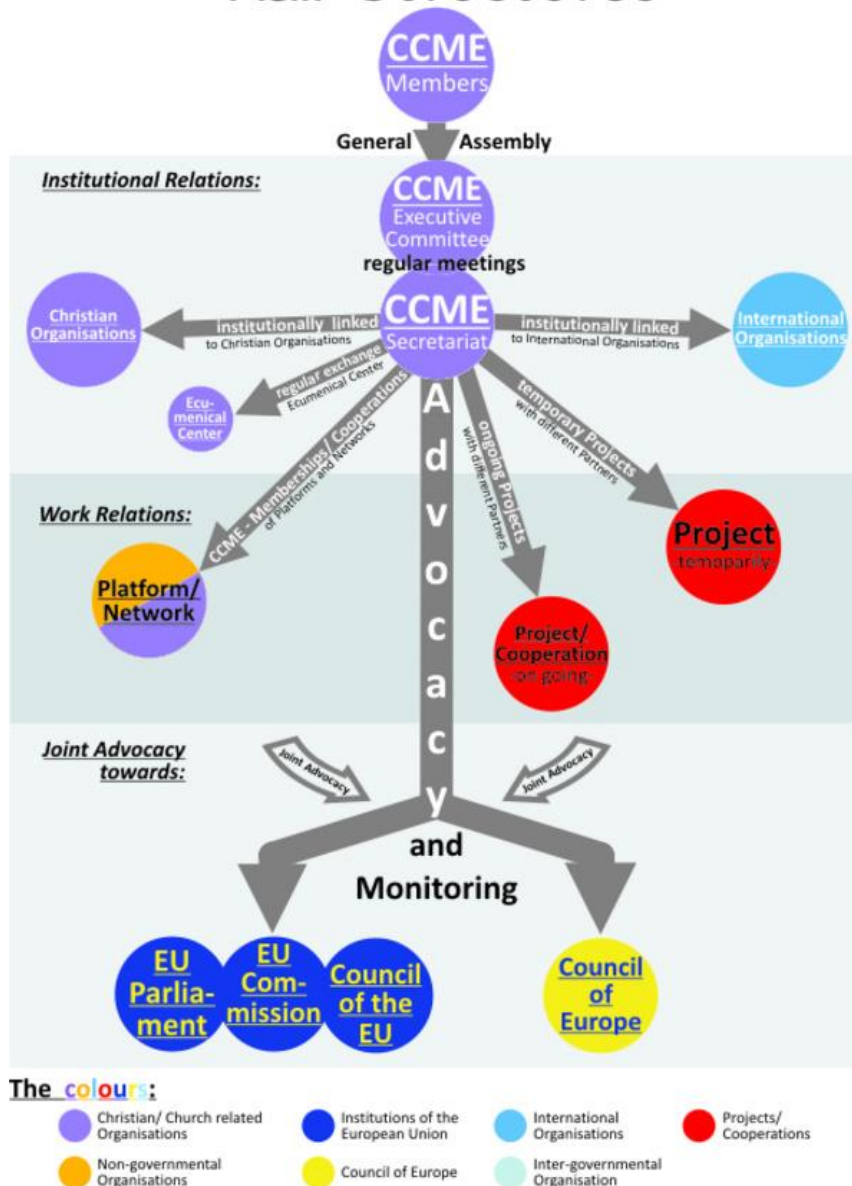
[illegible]

CCME
Members

General Assembly

Institutional Relations:

CCME
Executive
Committee

regular meetings

CCME
Secretariat

Christian Organisations

institutionally linked
to Christian Organisations

institutionally linked
to International Organisations

International Organisations

regular exchange
Ecumenical Center

Ecumenical Center

temporary Projects
with different Partners

ongoing Projects
with different Partners

CCME - Memberships/ Cooperations
of Platforms and Networks

Work Relations:

Platform/
Network

Project
temoparily

Project/
Cooperation
on going

Advocacy

and

Monitoring

Joint Advocacy
towards:

Joint Advocacy

Joint Advocacy

EU
Parliament

EU
Commission

Council
of the
EU

Council
of
Europe

The colours:

Christian/ Church related Organisations

Institutions of the European Union

International Organisations

Projects/ Cooperations

Non-governmental Organisations

Council of Europe

Inter-governmental Organisation